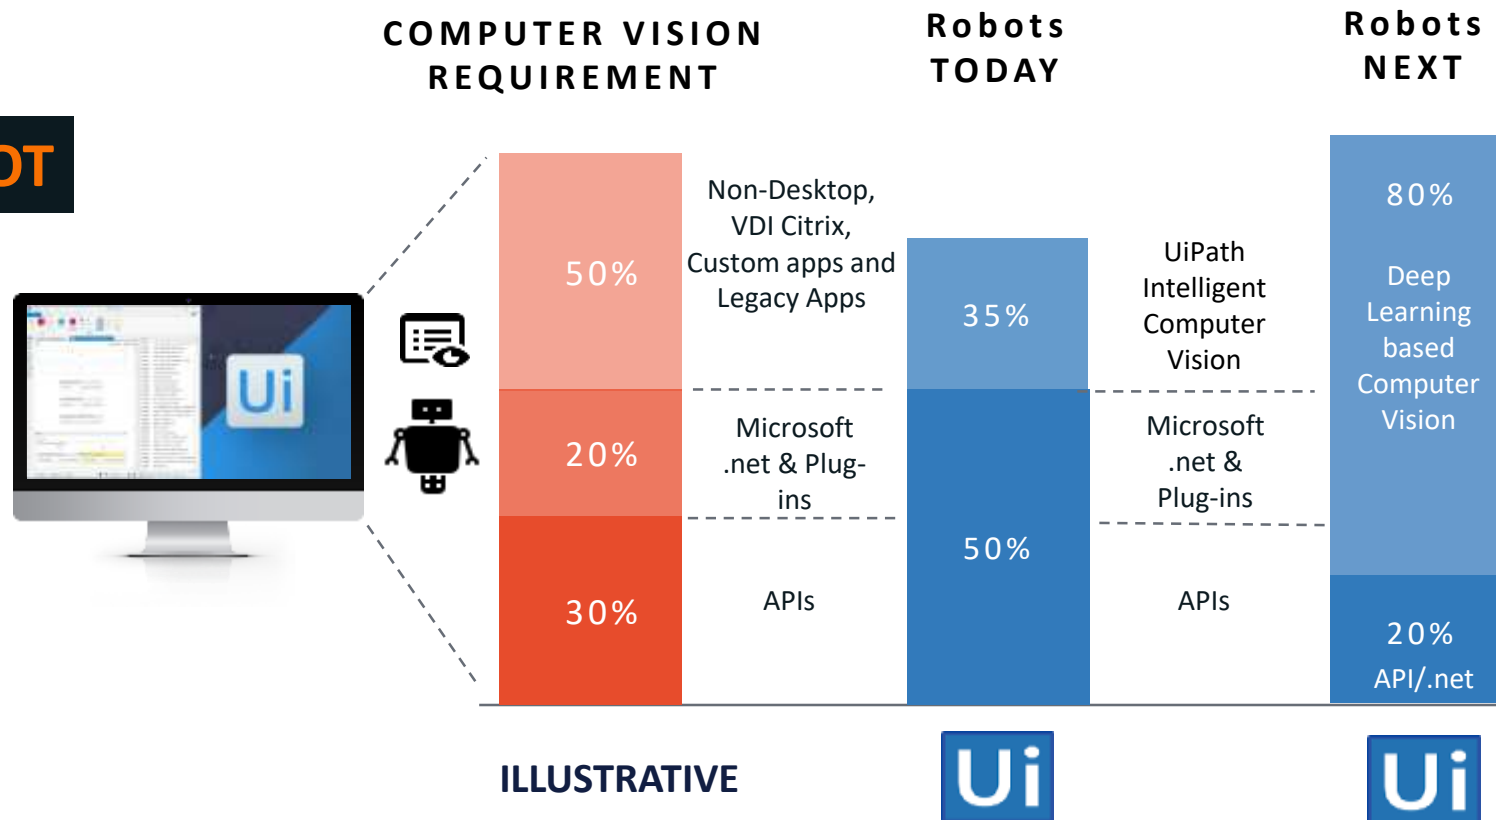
COMPUTER VISION REQUIREMENT

Robots TODAY

Robots NEXT

DT

Ui

50%

Non-Desktop, VDI Citrix, Custom apps and Legacy Apps

20%

Microsoft .net & Plug-ins

30%

APIs

35%

UiPath Intelligent Computer Vision

50%

Microsoft .net & Plug-ins

APIs

80%

Deep Learning based Computer Vision

20%

API/.net

ILLUSTRATIVE

Ui

Ui